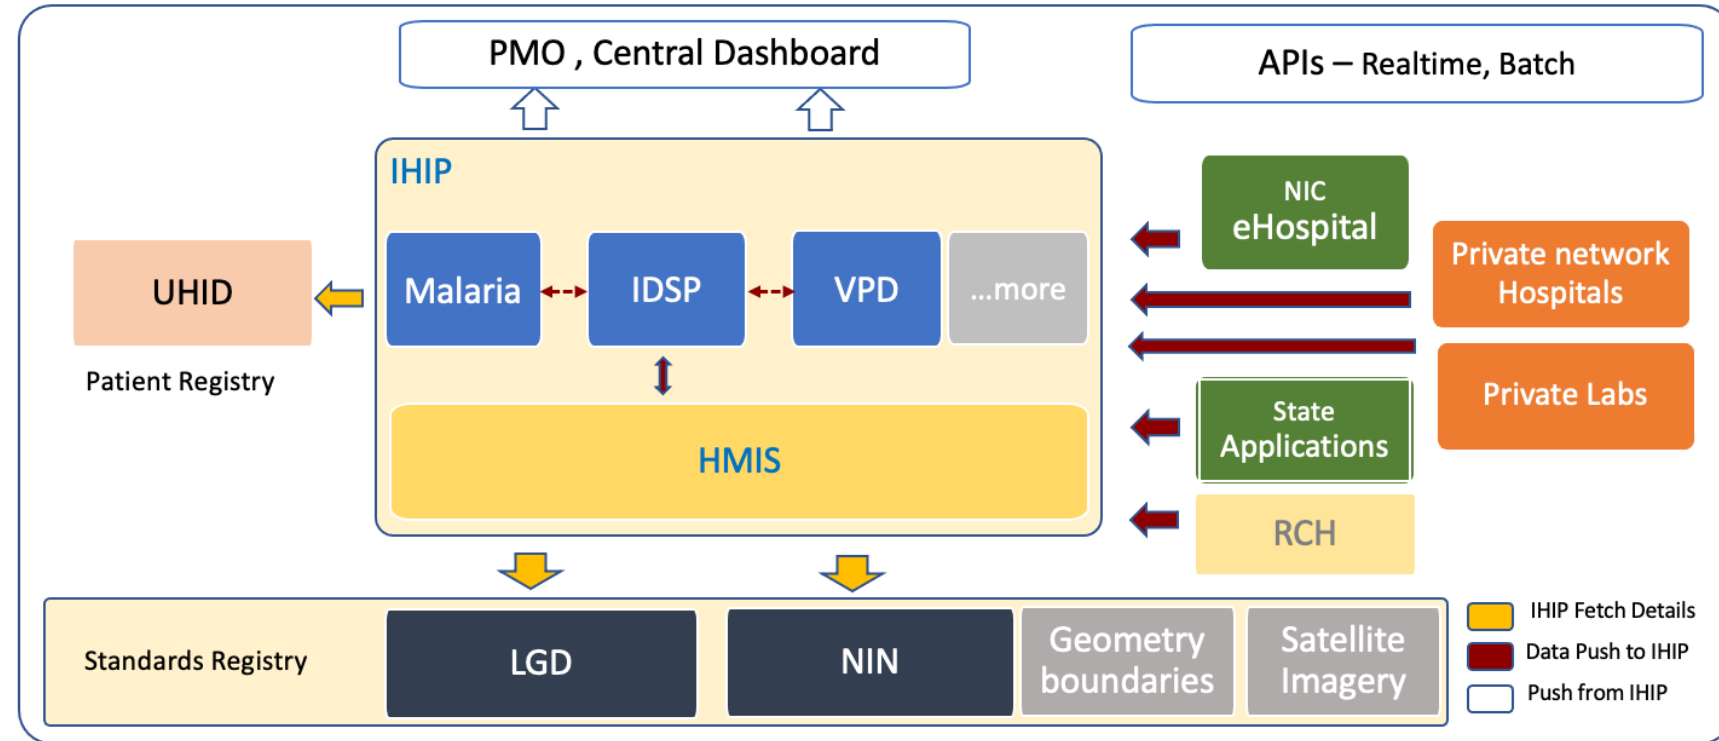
PMO , Central Dashboard

APIs – Realtime, Batch

IHIP

UHID

Patient Registry

Malaria

IDSP

VPD

...more

HMIS

NIC
eHospital

Private network Hospitals

Private Labs

State Applications

RCH

Standards Registry

LGD

NIN

Geometry boundaries

Satellite Imagery

IHIP Fetch Details

Data Push to IHIP

Push from IHIP